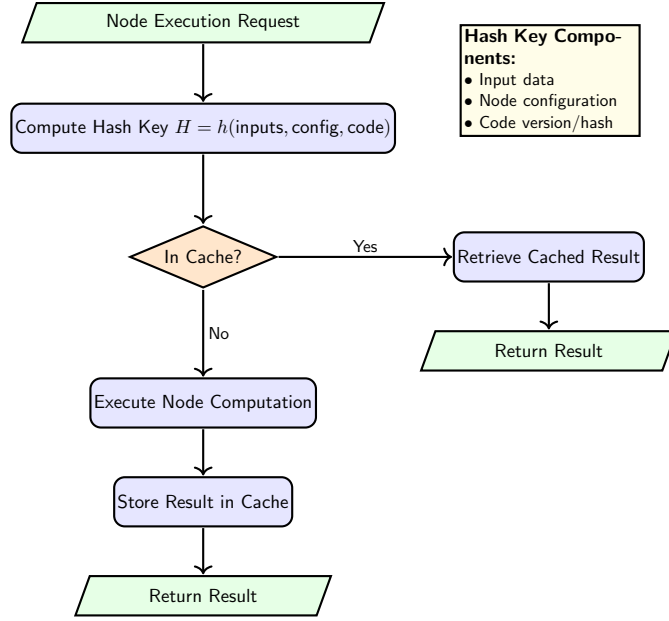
Node Execution Request

Hash Key Components:
• Input data
• Node configuration
• Code version/hash

Compute Hash Key $H = h(\text{inputs}, \text{config}, \text{code})$

In Cache?

Yes

Retrieve Cached Result

Return Result

No

Execute Node Computation

Store Result in Cache

Return Result